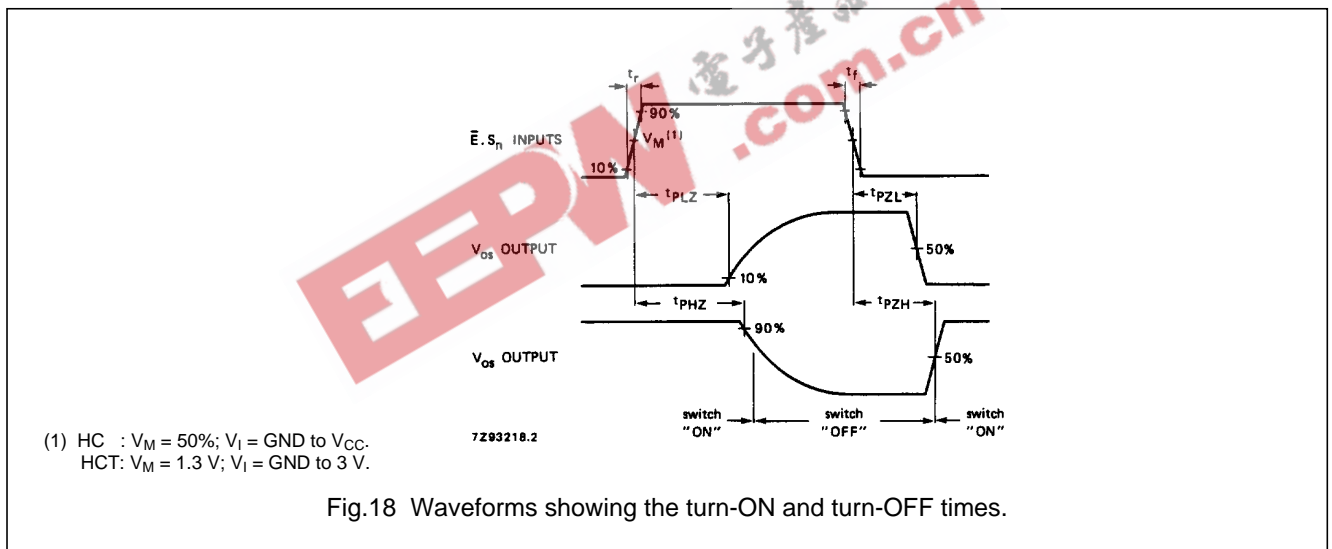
$t_r$

$t_f$

90%

$\bar{E}.S_n$ INPUTS

$V_M^{(1)}$

10%

$t_{PLZ}$

$t_{PZL}$

$V_{os}$ OUTPUT

50%

10%

$t_{PHZ}$

$t_{PZH}$

90%

$V_{os}$ OUTPUT

50%

switch "ON"

switch "OFF"

switch "ON"

(1) HC : $V_M$ = 50%; $V_I$ = GND to $V_{CC}$.
HCT: $V_M$ = 1.3 V; $V_I$ = GND to 3 V.

7Z93218.2

Fig.18 Waveforms showing the turn-ON and turn-OFF times.

电子产品 .com.cn

EEPW